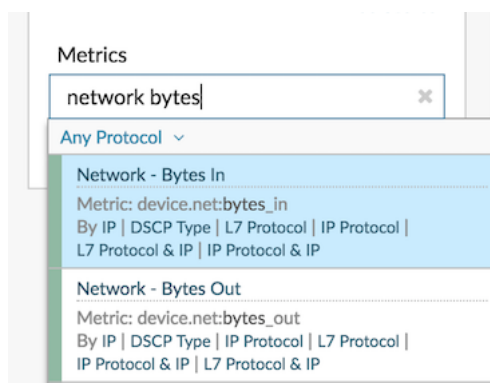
Metrics

network bytes

Any Protocol

Network - Bytes In

Metric: device.net:bytes_in
By IP | DSCP Type | L7 Protocol | IP Protocol | L7 Protocol & IP | IP Protocol & IP

Network - Bytes Out

Metric: device.net:bytes_out
By IP | DSCP Type | IP Protocol | L7 Protocol | IP Protocol & IP | L7 Protocol & IP